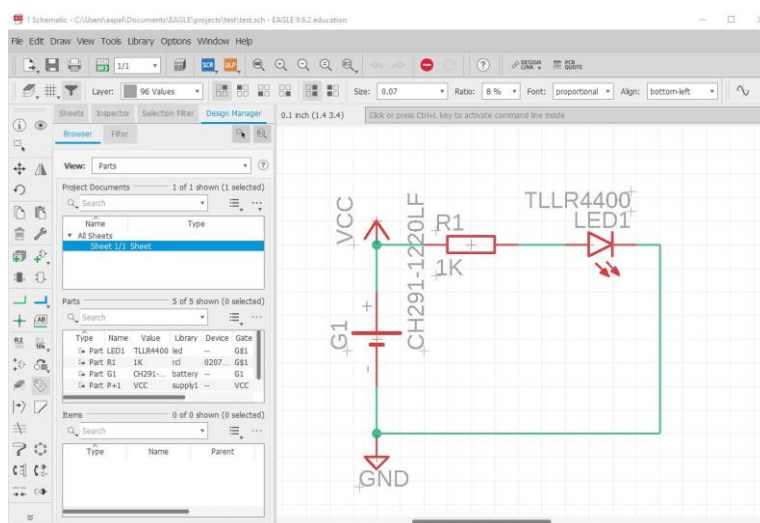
1 Schematic - C:\Users\aapel\Documents\EAGLE\projects\test\test.sch - EAGLE 9.6.2 education

File Edit Draw View Tools Library Options Window Help

1/1

SCR ULP

DESIGN LINK PCB QUOTE

Layer: 96 Values

Size: 0.07 Ratio: 8 % Font: proportional Align: bottom-left

Sheets Inspector Selection Filter Design Manager

Browser Filter

0.1 inch (1.4 3.4) Click or press Ctrl+L key to activate command line mode

View: Parts

Project Documents 1 of 1 shown (1 selected)

Search

| Name | Type |
|---|---|
| All Sheets | |
| Sheet 1/1 | Sheet |

Parts 5 of 5 shown (0 selected)

Search

| Type | Name | Value | Library | Device | Gate |
|---|---|---|---|---|---|
| Part | LED1 | TLLR4400 | led | -- | G$1 |
| Part | R1 | 1K | rcl | 0207... | G$1 |
| Part | G1 | CH291-... | battery | -- | G1 |
| Part | P+1 | VCC | supply1 | -- | VCC |

Items 0 of 0 shown (0 selected)

Search

| Type | Name | Parent |
|---|---|---|

VCC

CH291-1220LF

R1

1K

TLLR4400

LED1

G1

+

-

GND